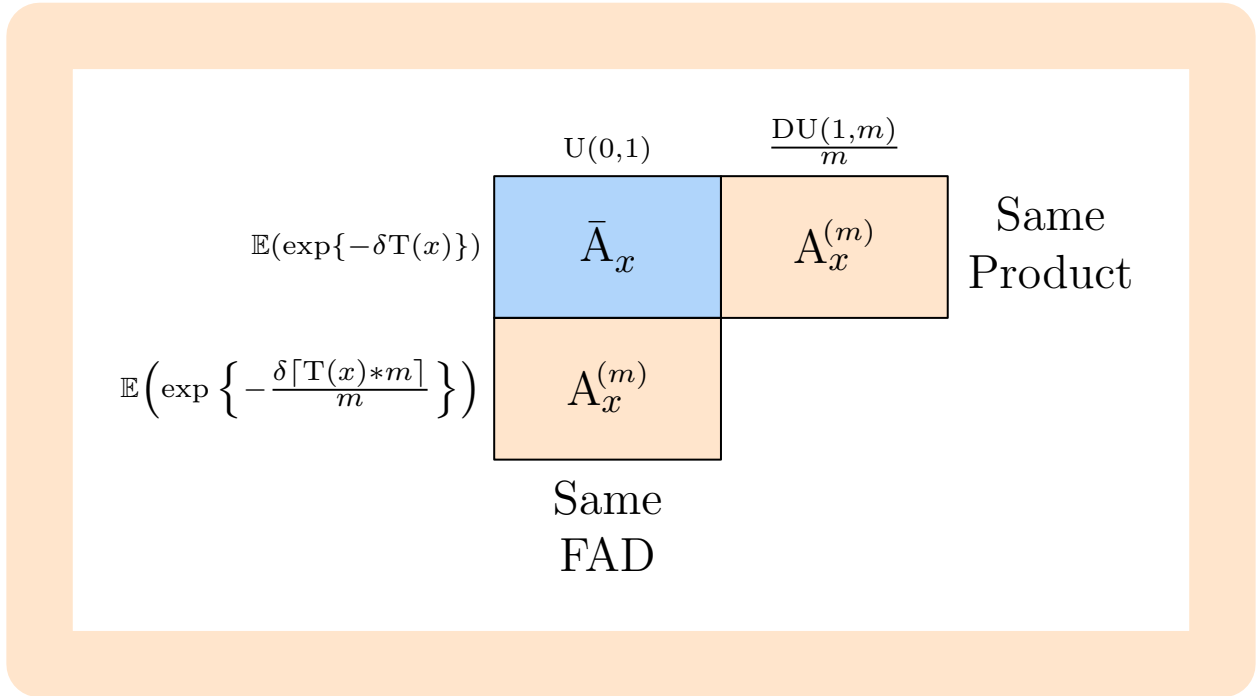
$\mathrm{U}(0,1)$ $\frac{\mathrm{DU}(1,m)}{m}$

$\mathbb{E}(\exp\{-\delta \mathrm{T}(x)\})$ $\bar{\mathrm{A}}_x$ $\mathrm{A}_x^{(m)}$ Same Product

$\mathbb{E}\left(\exp\left\{-\frac{\delta\lceil \mathrm{T}(x)*m\rceil}{m}\right\}\right)$ $\mathrm{A}_x^{(m)}$

Same FAD